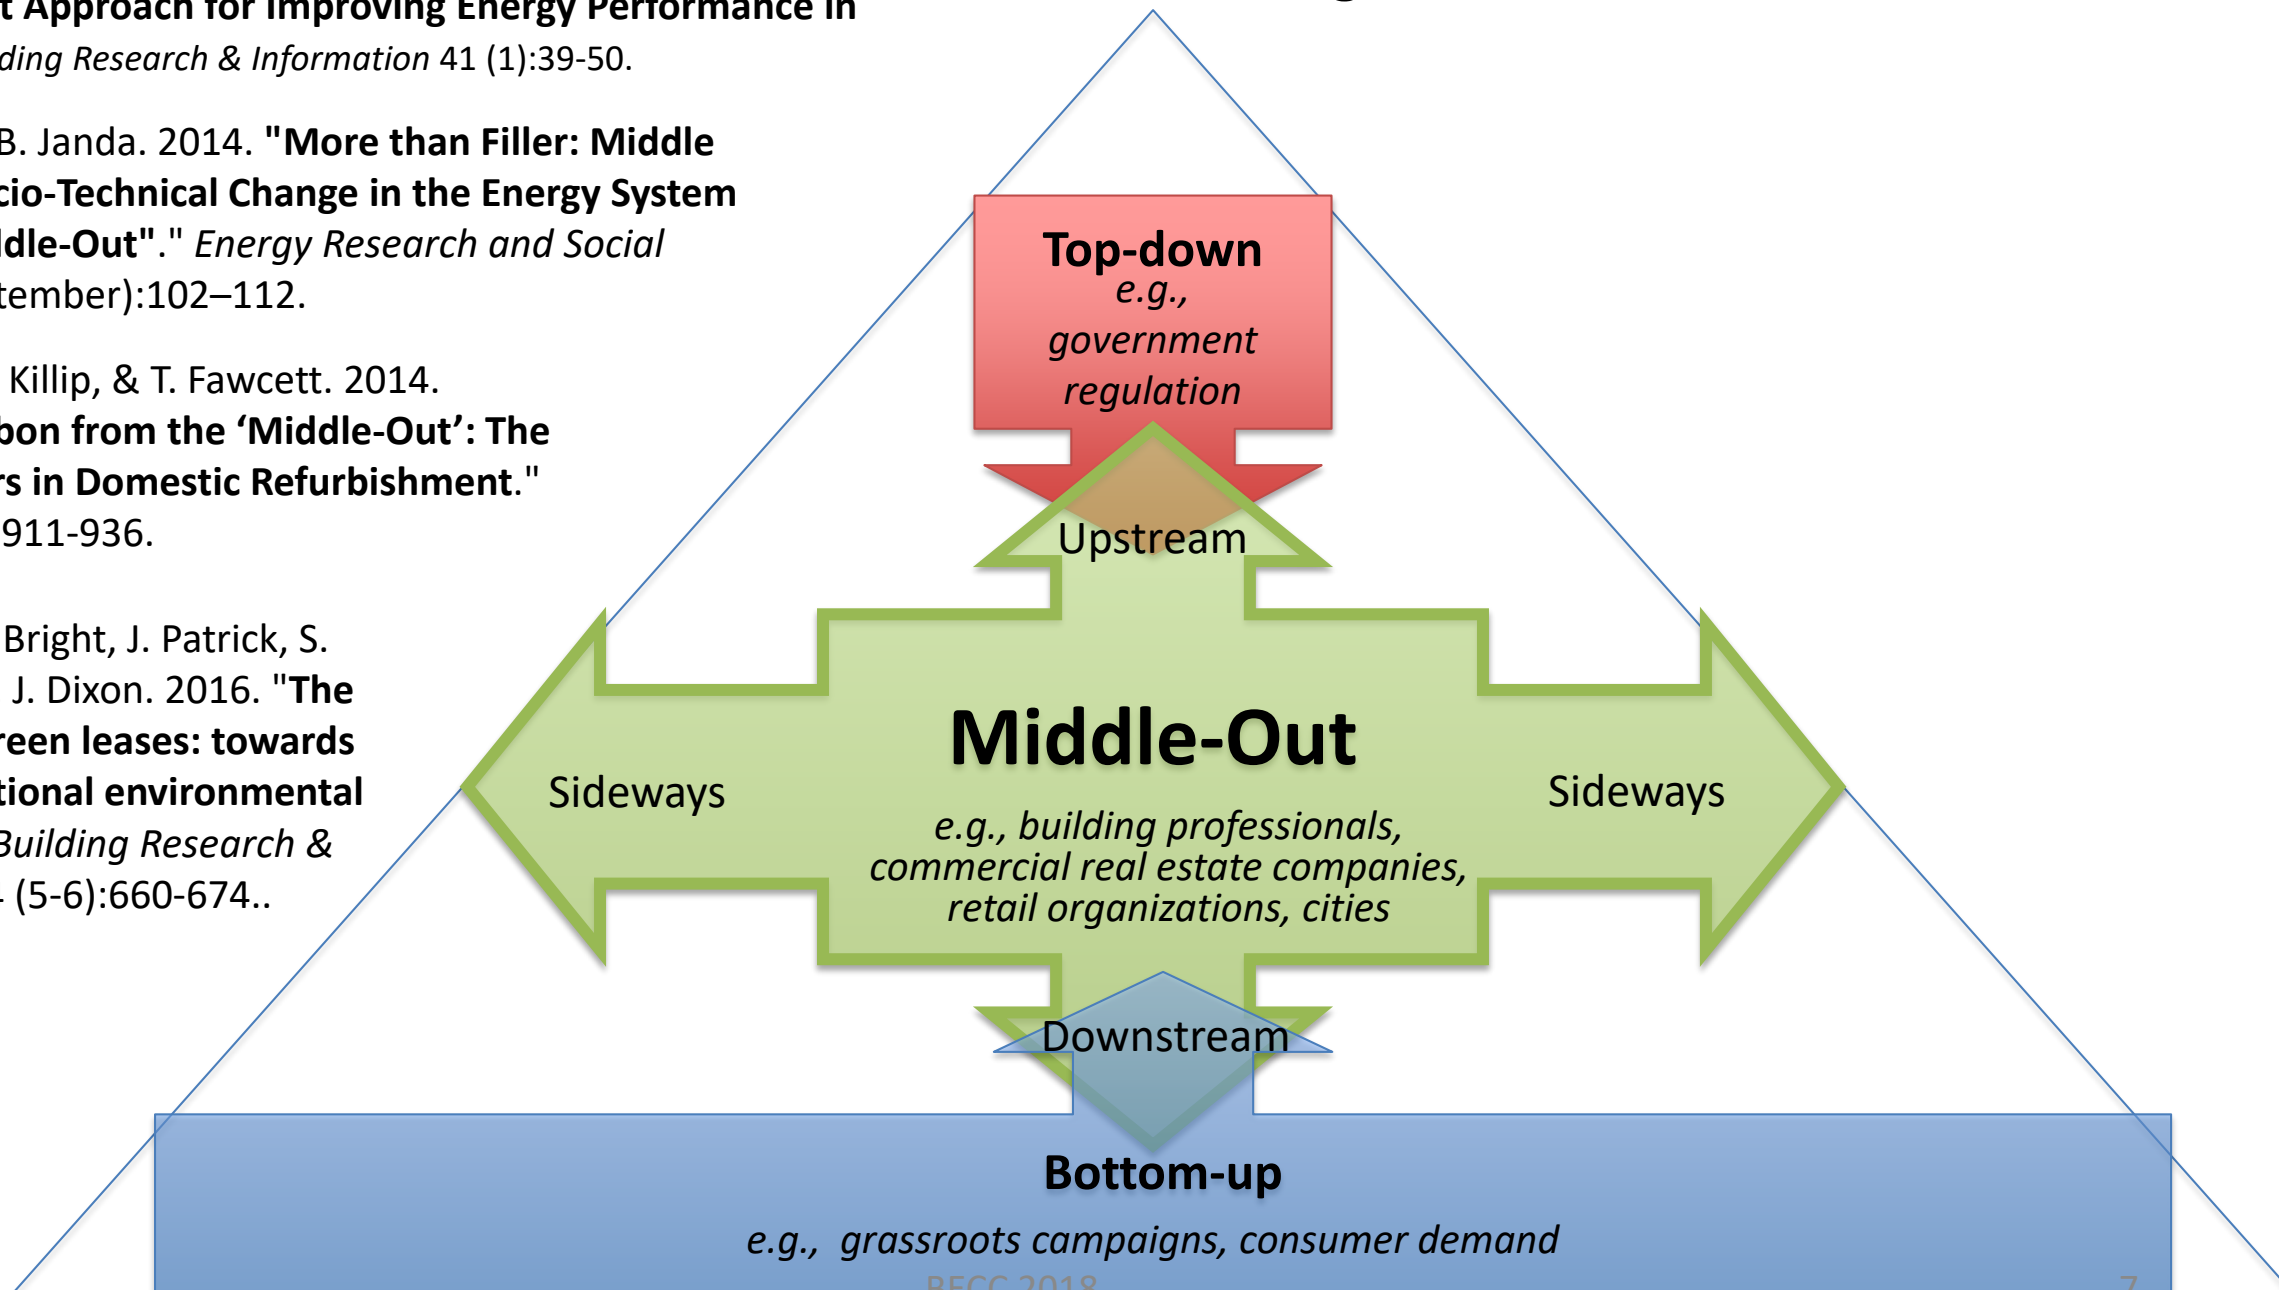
t Approach for Improving Energy Performance in ding Research & Information 41 (1):39-50.

B. Janda. 2014. "More than Filler: Middle cio-Technical Change in the Energy System ddle-Out"." Energy Research and Social tember):102–112.

Killip, & T. Fawcett. 2014. bon from the 'Middle-Out': The rs in Domestic Refurbishment." 911-936.

Bright, J. Patrick, S. J. Dixon. 2016. "The reen leases: towards tional environmental Building Research & (5-6):660-674..

Top-down
e.g., government regulation

Upstream

Sideways

Middle-Out

e.g., building professionals, commercial real estate companies, retail organizations, cities

Sideways

Downstream

Bottom-up

e.g., grassroots campaigns, consumer demand

BECC 2018

7